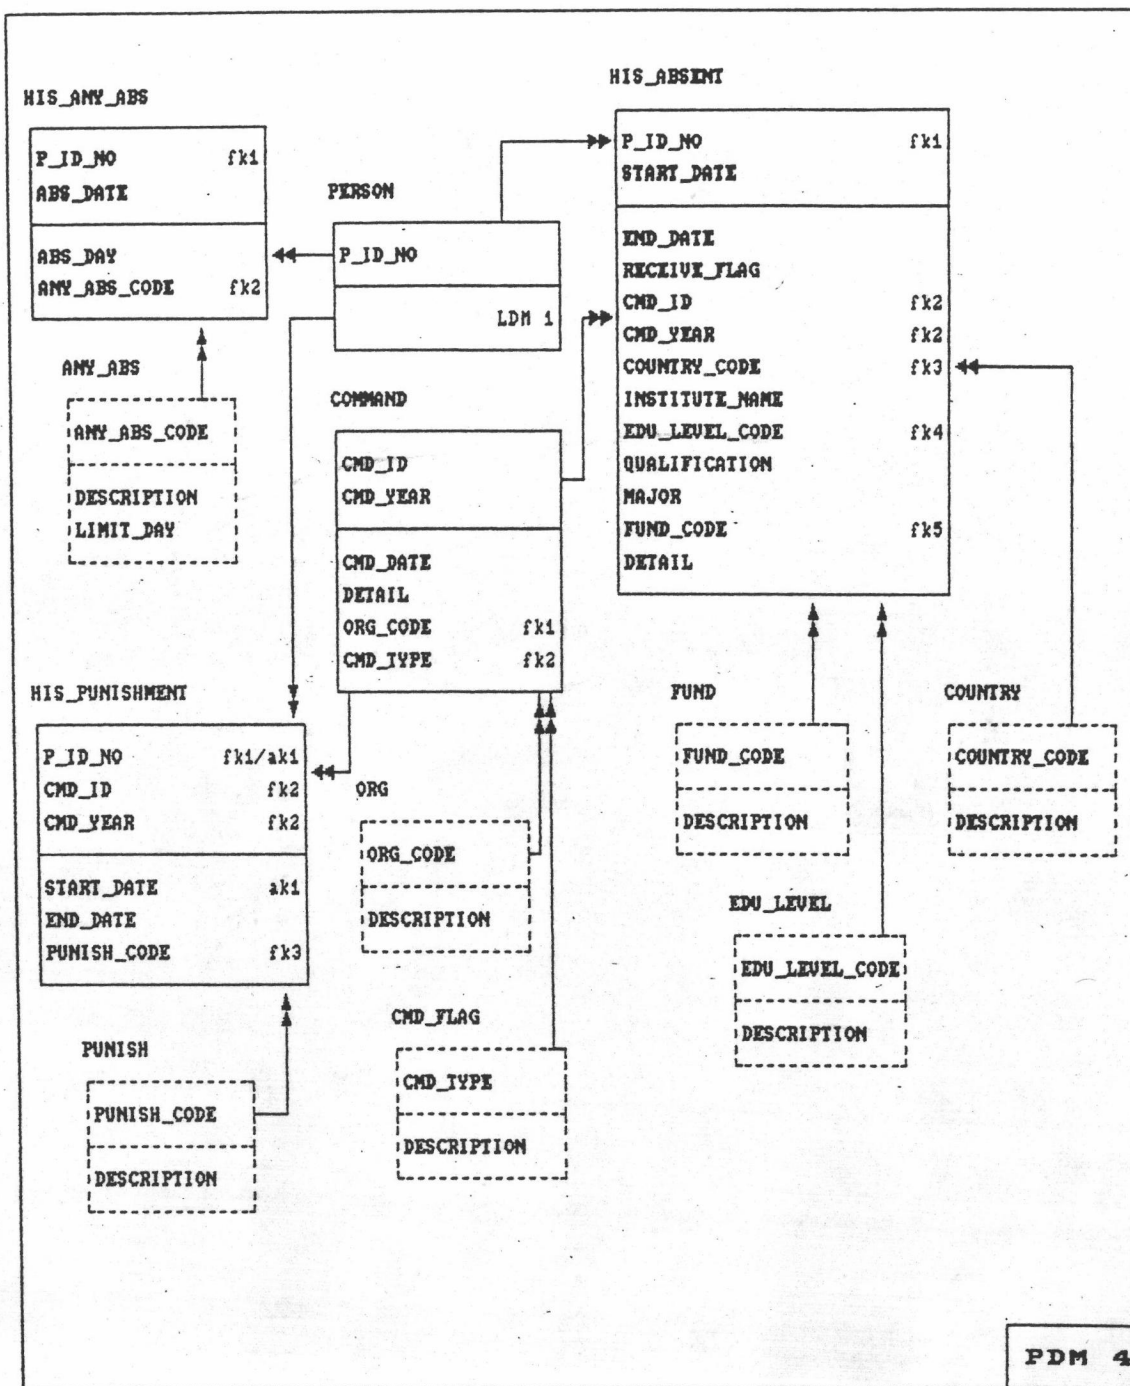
HIS_ABSENT

HIS_ANY_ABS

| P_ID_NO | fk1 |
|---|---|
| ABS_DATE | |
| ABS_DAY | |
| ANY_ABS_CODE | fk2 |

PERSON

P_ID_NO

LDM 1

| P_ID_NO | fk1 |
|---|---|
| START_DATE | |
| END_DATE | |
| RECEIVE_FLAG | |
| CMD_ID | fk2 |
| CMD_YEAR | fk2 |
| COUNTRY_CODE | fk3 |
| INSTITUTE_NAME | |
| EDU_LEVEL_CODE | fk4 |
| QUALIFICATION | |
| MAJOR | |
| FUND_CODE | fk5 |
| DETAIL | |

ANY_ABS

ANY_ABS_CODE

DESCRIPTION
LIMIT_DAY

COMMAND

| CMD_ID | |
|---|---|
| CMD_YEAR | |
| CMD_DATE | |
| DETAIL | |
| ORG_CODE | fk1 |
| CMD_TYPE | fk2 |

HIS_PUNISHMENT

| P_ID_NO | fk1/ak1 |
|---|---|
| CMD_ID | fk2 |
| CMD_YEAR | fk2 |
| START_DATE | ak1 |
| END_DATE | |
| PUNISH_CODE | fk3 |

FUND

FUND_CODE

DESCRIPTION

COUNTRY

COUNTRY_CODE

DESCRIPTION

ORG

ORG_CODE

DESCRIPTION

EDU_LEVEL

EDU_LEVEL_CODE

DESCRIPTION

CMD_FLAG

CMD_TYPE

DESCRIPTION

PUNISH

PUNISH_CODE

DESCRIPTION

PDM 4